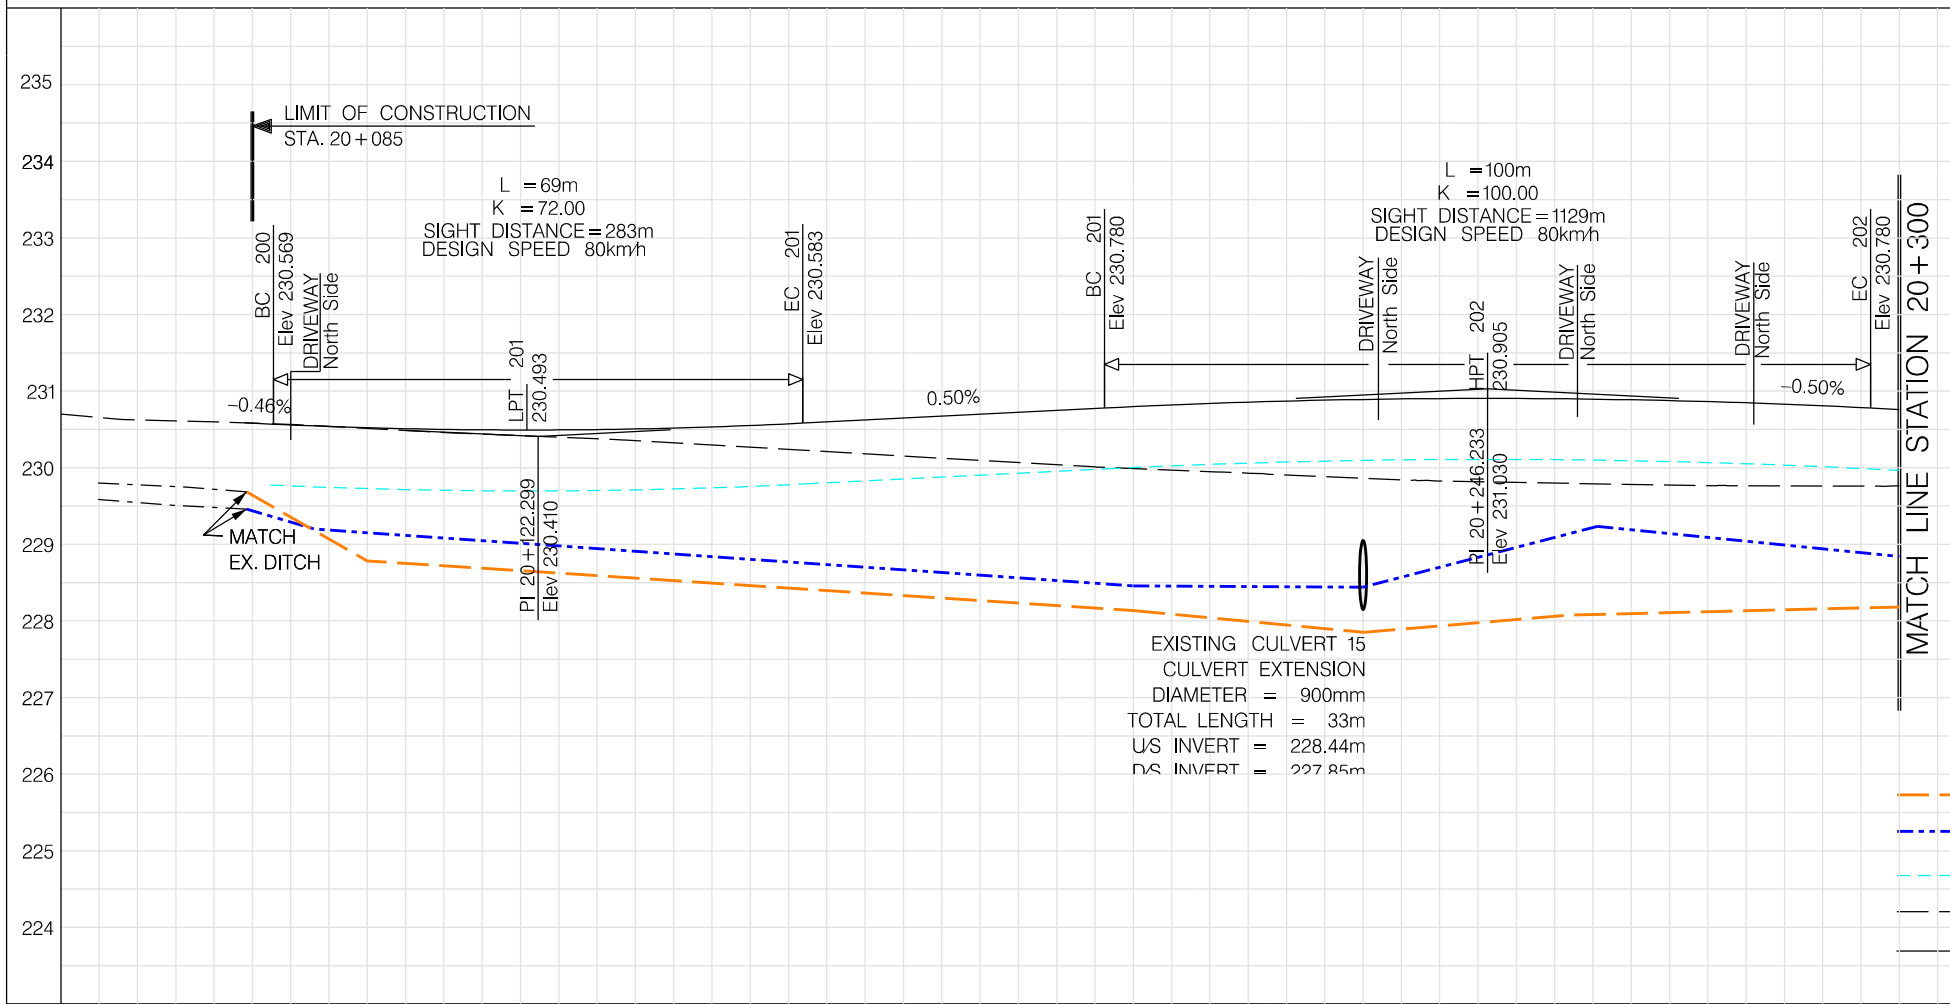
235
234
233
232
231
230
229
228
227
226
225
224

LIMIT OF CONSTRUCTION
STA. 20+085

L =69m
K =72.00
SIGHT DISTANCE=283m
DESIGN SPEED 80km/h

BC 200
Elev 230.569
DRIVEWAY North Side

LPT 201
230.493

EC 201
Elev 230.583

BC 201
Elev 230.780

L =100m
K =100.00
SIGHT DISTANCE=1129m
DESIGN SPEED 80km/h

DRIVEWAY North Side

HPT 202
230.905

DRIVEWAY North Side

DRIVEWAY North Side

EC 202
Elev 230.780

MATCH LINE STATION 20+300

-0.46%
0.50%
-0.50%

MATCH EX. DITCH

PI 20+122.299
Elev 230.410

PI 20+246.233
Elev 231.030

EXISTING CULVERT 15
CULVERT EXTENSION
DIAMETER = 900mm
TOTAL LENGTH = 33m
U/S INVERT = 228.44m
D/S INVERT = 227.85m